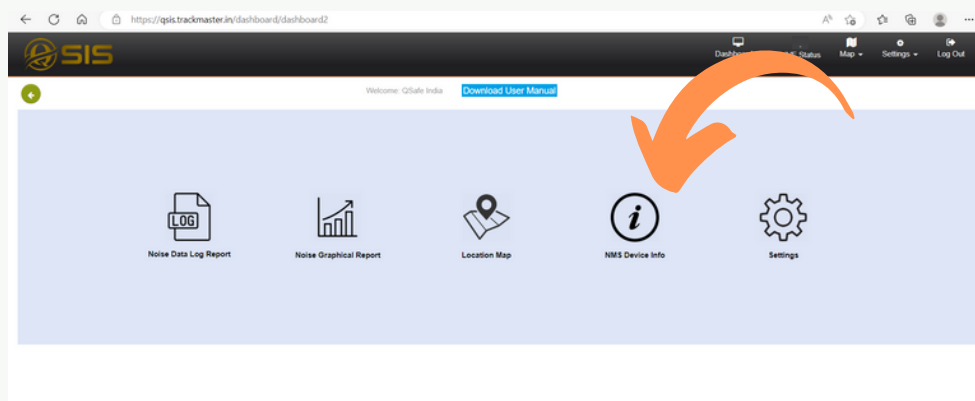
https://qsis.trackmaster.in/dashboard/dashboard2

QSIS

Dashb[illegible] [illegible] Status Map Settings Log Out

Welcome: QSafe India Download User Manual

LOG

Noise Data Log Report

Noise Graphical Report

Location Map

NMS Device Info

Settings